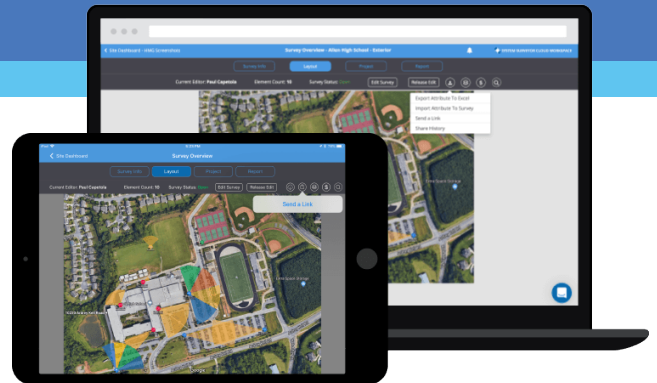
< Site Dashboard - HMC Screenshots
Survey Overview - Allen High School - Exterior
Survey Info
Layout
Project
Report
Current Editor: Paul Capelola
Element Count: 15
Survey Status: Open
Edit Survey
Release Edit
Export Attribute To Excel
Import Attribute To Survey
Send a Link
Share History

< Site Dashboard
Survey Overview
Survey Info
Layout
Project
Report
Current Editor: Paul Capelola
Element Count: 15
Survey Status: Open
Edit Survey
Release Edit
Send a Link
Google